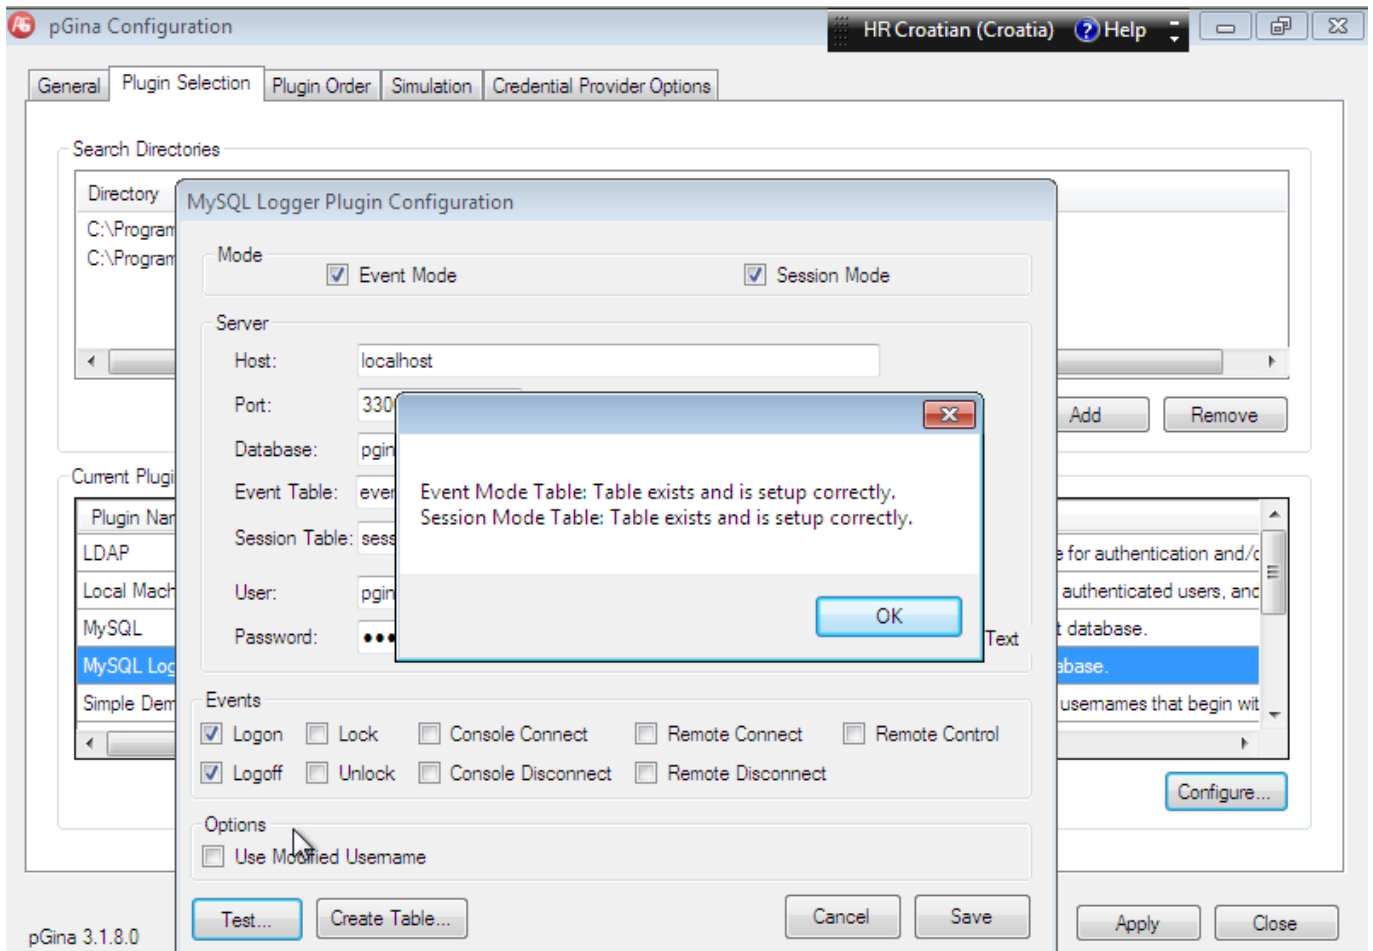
pGina Configuration

HR Croatian (Croatia) Help

General Plugin Selection Plugin Order Simulation Credential Provider Options

Search Directories

Directory
C:\Program
C:\Program

Add Remove

Current Plugi

Plugin Nar
LDAP
Local Mach
MySQL
MySQL Log
Simple Dem

e for authentication and/c
authenticated users, anc
t database.
abase.
usernames that begin wit

Configure...

MySQL Logger Plugin Configuration

Mode
Event Mode Session Mode

Server
Host: localhost
Port: 330
Database: pgin
Event Table: ever
Session Table: sess
User: pgin
Password: •••

Text

Event Mode Table: Table exists and is setup correctly.
Session Mode Table: Table exists and is setup correctly.

OK

Events
Logon Lock Console Connect Remote Connect Remote Control
Logoff Unlock Console Disconnect Remote Disconnect

Options
Use Modified Username

Test... Create Table... Cancel Save

pGina 3.1.8.0

Apply Close